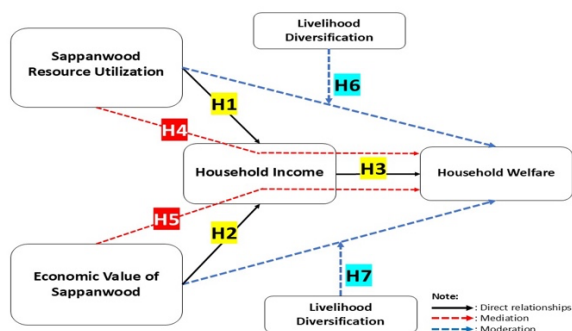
Livelihood Diversification

Sappanwood Resource Utilization

H6

H1

H4

Household Income

H3

Household Welfare

H5

H2

Economic Value of Sappanwood

H7

Livelihood Diversification

Note:
: Direct relationships
: Mediation
: Moderation